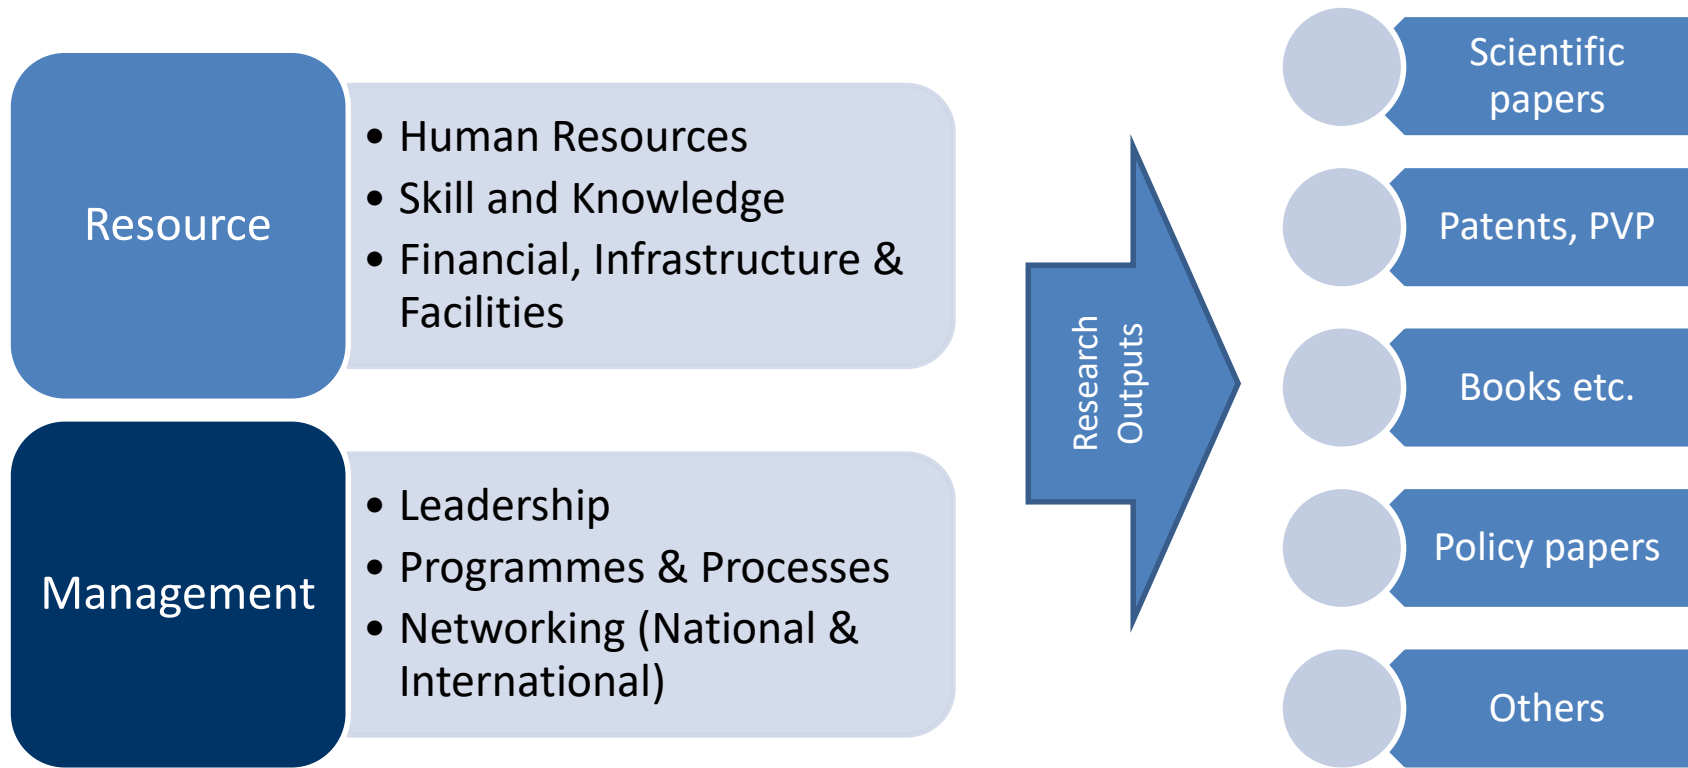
Resource

• Human Resources
• Skill and Knowledge
• Financial, Infrastructure & Facilities

Management

• Leadership
• Programmes & Processes
• Networking (National & International)

Research Outputs

Scientific papers

Patents, PVP

Books etc.

Policy papers

Others